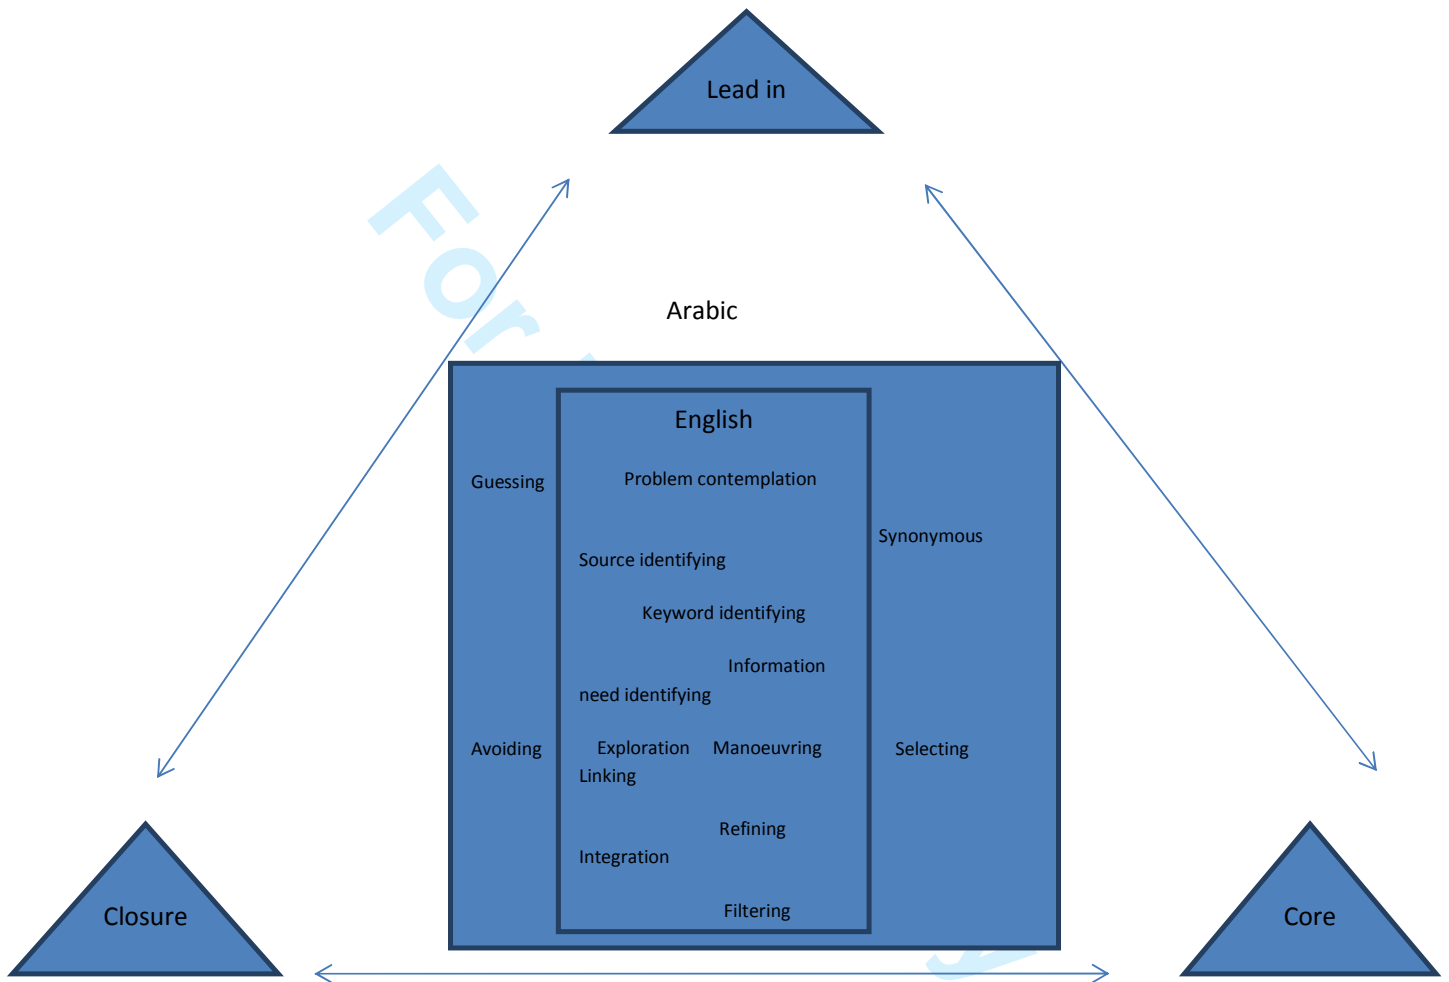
Lead in

Arabic

English

Guessing

Problem contemplation

Synonymous

Source identifying

Keyword identifying

Information need identifying

Avoiding

Exploration

Manoeuvring

Selecting

Linking

Refining

Integration

Filtering

Closure

Core

For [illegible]